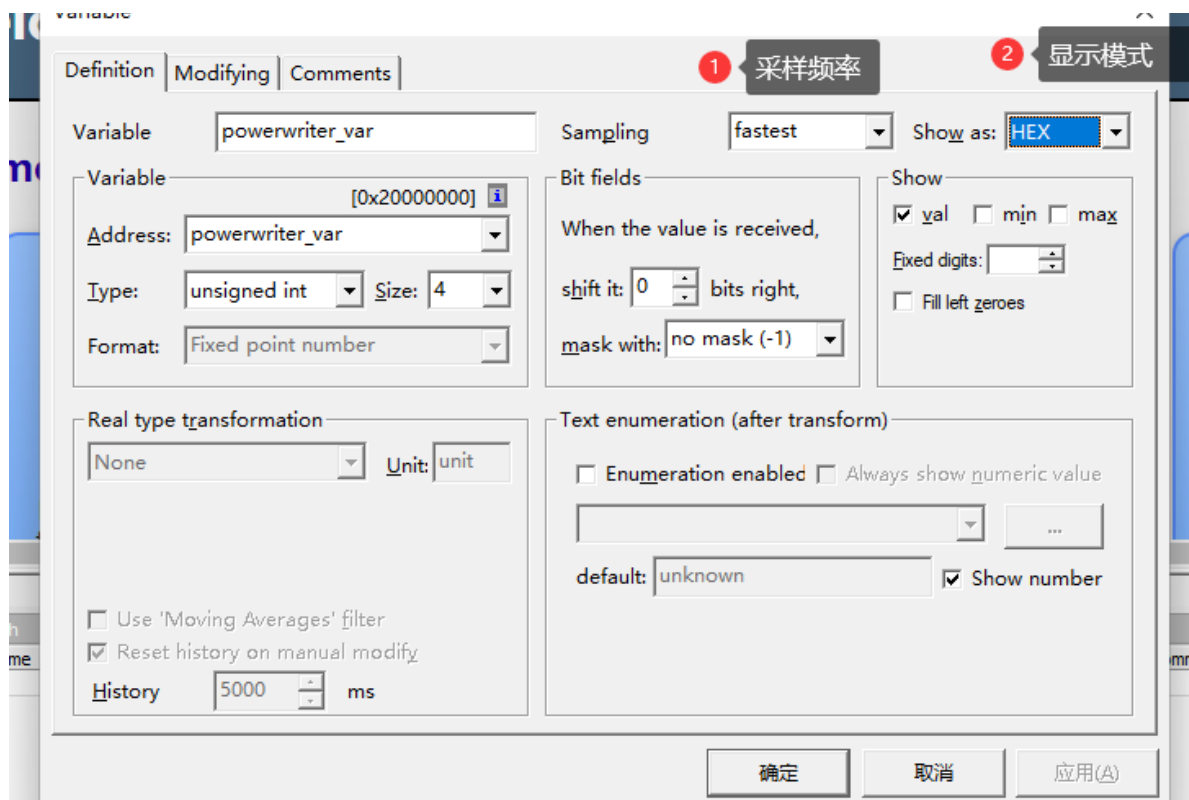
Variable

Definition | Modifying | Comments

1 采样频率

2 显示模式

Variable powerwriter_var

Sampling fastest

Show as: HEX

Variable
[0x20000000] i
Address: powerwriter_var
Type: unsigned int Size: 4
Format: Fixed point number

Bit fields
When the value is received,
shift it: 0 bits right,
mask with: no mask (-1)

Show
☑ val ☐ min ☐ max
Fixed digits:
☐ Fill left zeroes

Real type transformation
None Unit: unit

☐ Use 'Moving Averages' filter
☑ Reset history on manual modify
History 5000 ms

Text enumeration (after transform)
☐ Enumeration enabled ☐ Always show numeric value
...
default: unknown ☑ Show number

确定 取消 应用(A)